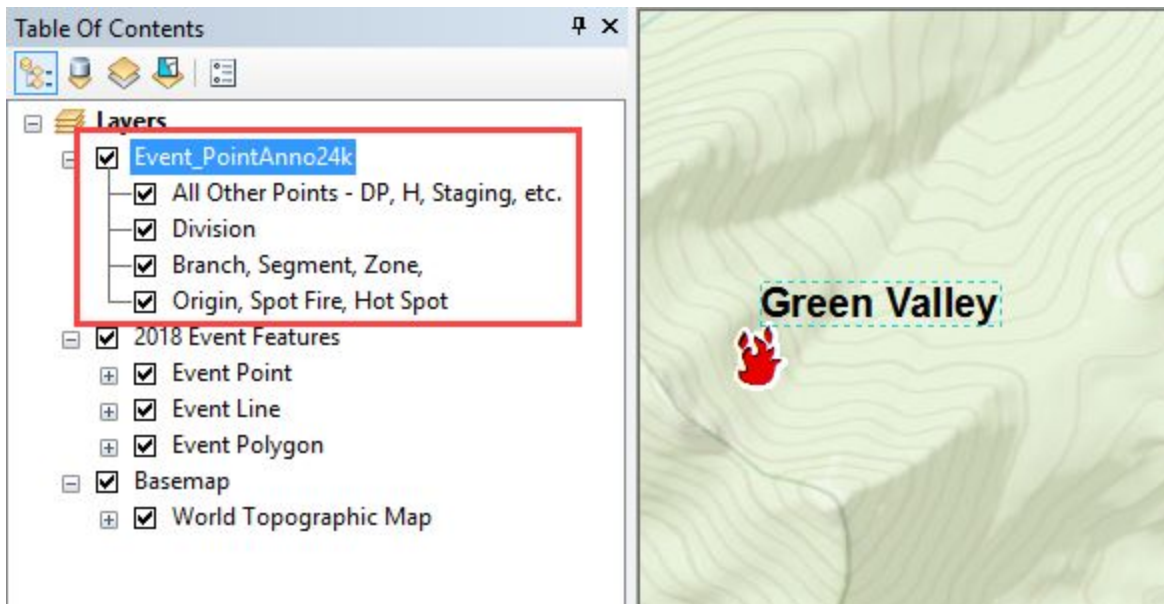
Table Of Contents

Layers
Event_PointAnno24k
All Other Points - DP, H, Staging, etc.
Division
Branch, Segment, Zone,
Origin, Spot Fire, Hot Spot
2018 Event Features
Event Point
Event Line
Event Polygon
Basemap
World Topographic Map

Green Valley